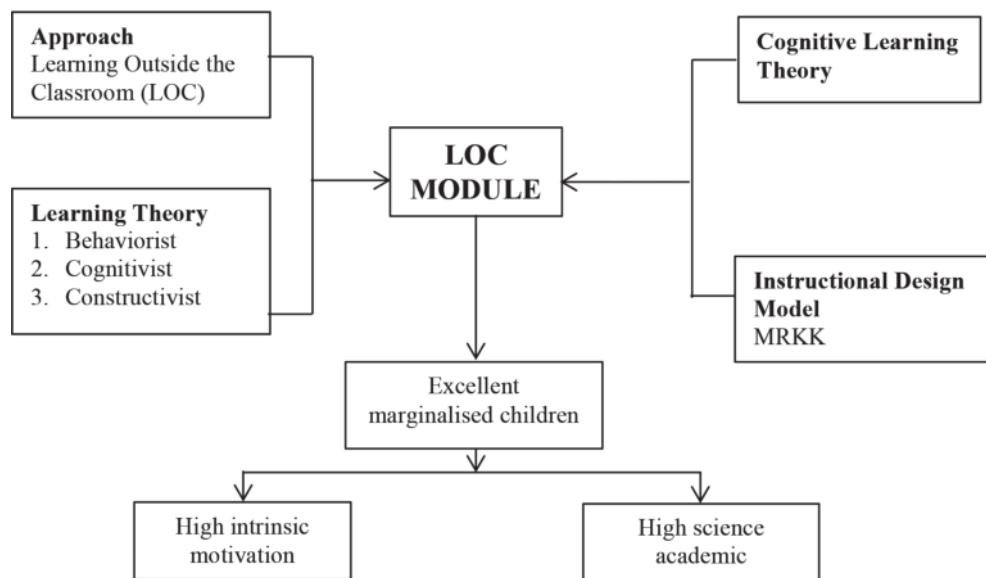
**Approach**
Learning Outside the Classroom (LOC)

**Learning Theory**
1. Behaviorist
2. Cognitivist
3. Constructivist

**LOC MODULE**

**Cognitive Learning Theory**

**Instructional Design Model**
MRKK

Excellent marginalised children

High intrinsic motivation

High science academic